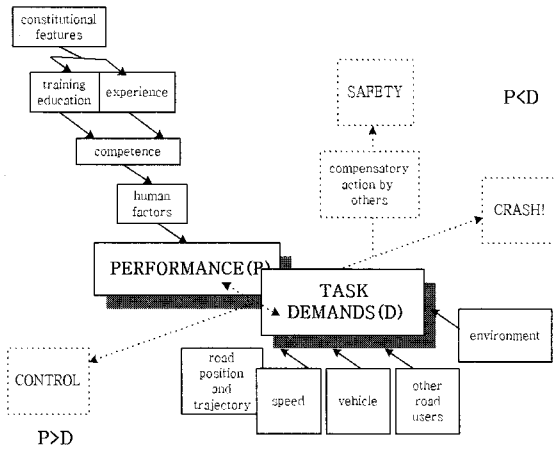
constitutional features

training education

experience

competence

human factors

PERFORMANCE (P)

SAFETY

P<D

compensatory action by others

CRASH!

TASK DEMANDS (D)

environment

CONTROL

road position and trajectory

speed

vehicle

other road users

P>D